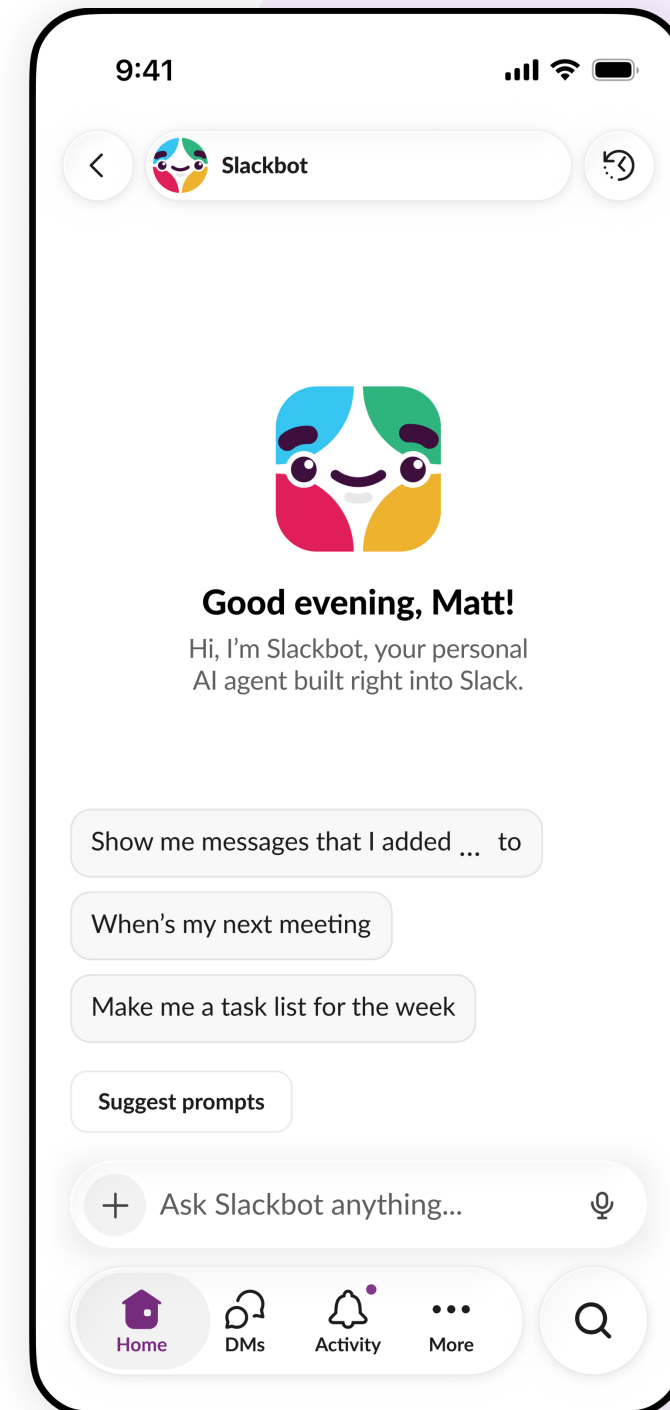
9:41

Slackbot

Good evening, Matt!

Hi, I'm Slackbot, your personal AI agent built right into Slack.

Show me messages that I added ... to

When's my next meeting

Make me a task list for the week

Suggest prompts

Ask Slackbot anything...

Home

DMs

Activity

More